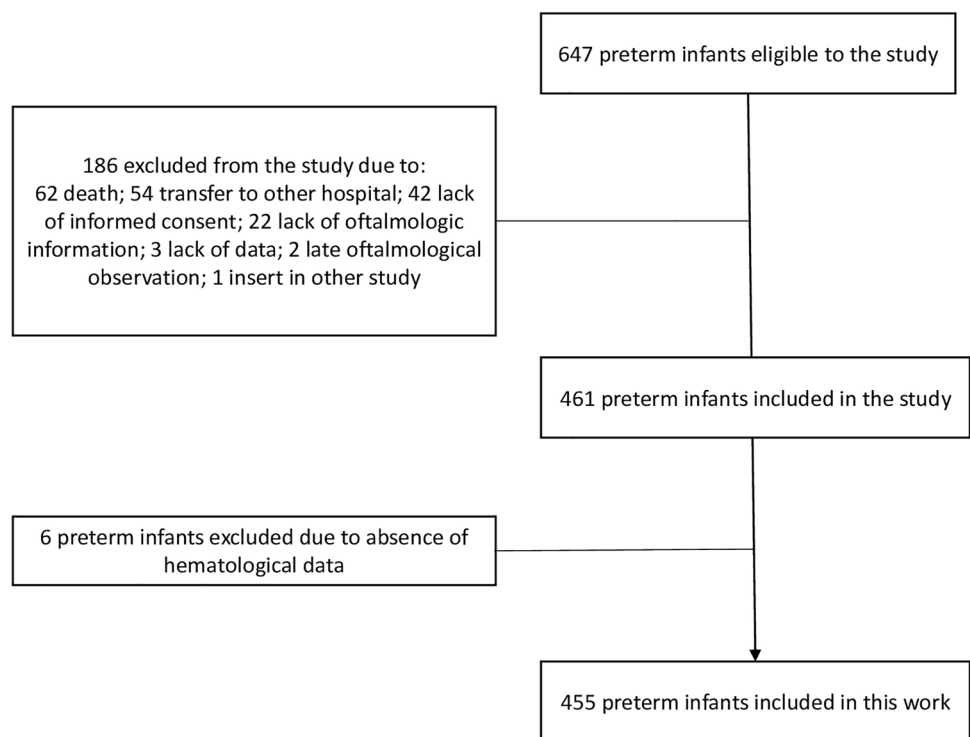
647 preterm infants eligible to the study

186 excluded from the study due to: 62 death; 54 transfer to other hospital; 42 lack of informed consent; 22 lack of oftalmologic information; 3 lack of data; 2 late oftalmological observation; 1 insert in other study

461 preterm infants included in the study

6 preterm infants excluded due to absence of hematological data

455 preterm infants included in this work